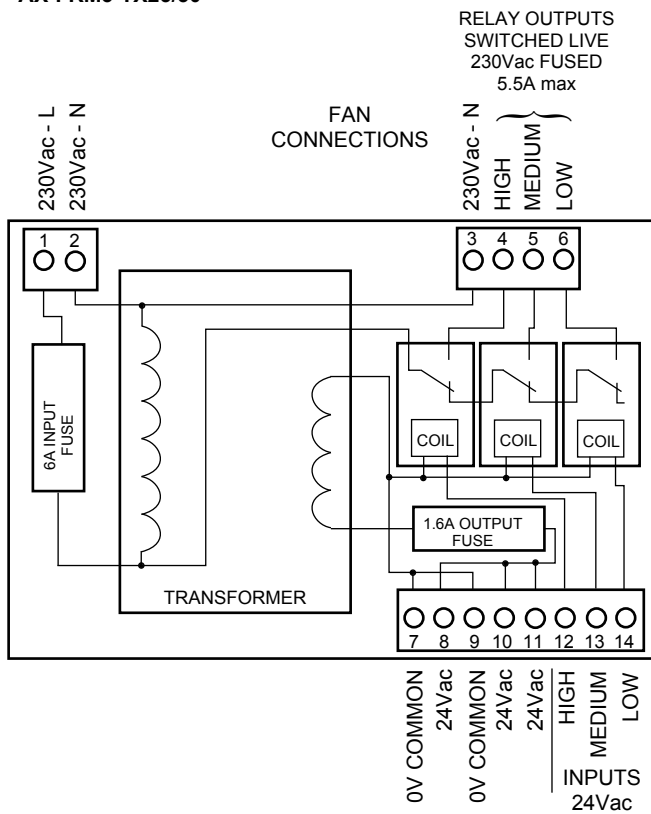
AX FRM3 1X23/50

RELAY OUTPUTS SWITCHED LIVE 230Vac FUSED 5.5A max

230Vac - L
230Vac - N

FAN CONNECTIONS

230Vac - N
HIGH
MEDIUM
LOW

1 2

3 4 5 6

6A INPUT FUSE

COIL
COIL
COIL

1.6A OUTPUT FUSE

TRANSFORMER

7 8 9 10 11 12 13 14

0V COMMON
24Vac
0V COMMON
24Vac
24Vac
HIGH
MEDIUM
LOW

INPUTS 24Vac